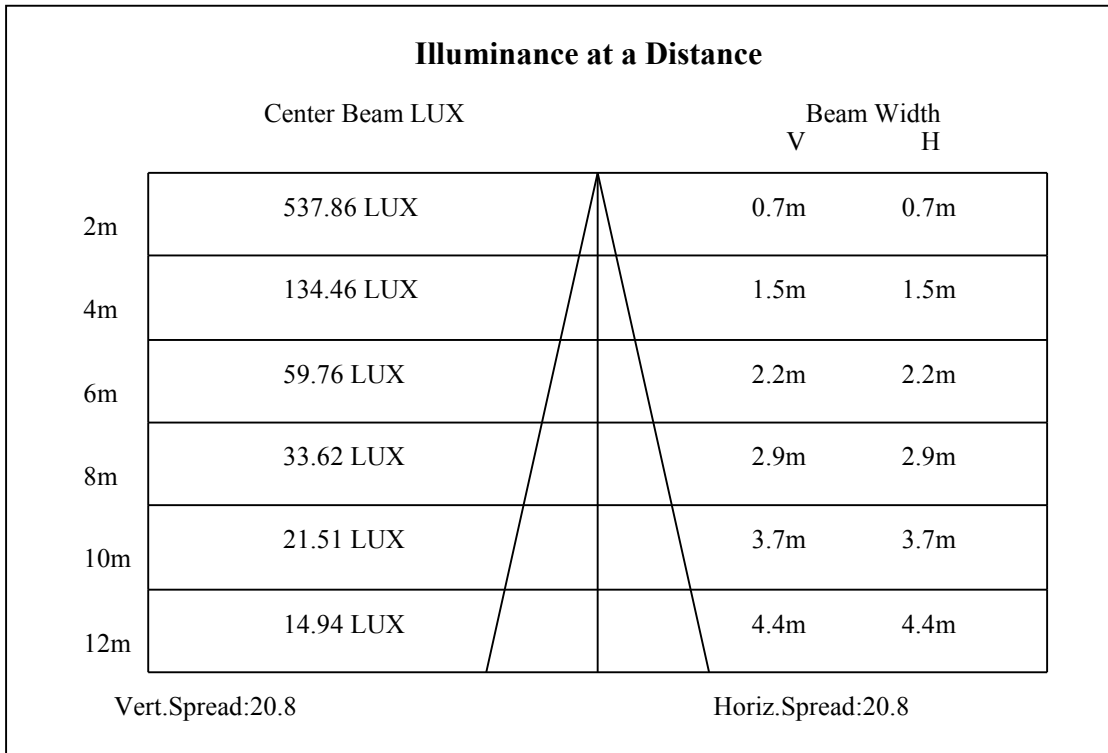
**Illuminance at a Distance**

| | Center Beam LUX | Beam Width V | Beam Width H |
|---|---|---|---|
| 2m | 537.86 LUX | 0.7m | 0.7m |
| 4m | 134.46 LUX | 1.5m | 1.5m |
| 6m | 59.76 LUX | 2.2m | 2.2m |
| 8m | 33.62 LUX | 2.9m | 2.9m |
| 10m | 21.51 LUX | 3.7m | 3.7m |
| 12m | 14.94 LUX | 4.4m | 4.4m |

Vert.Spread:20.8

Horiz.Spread:20.8